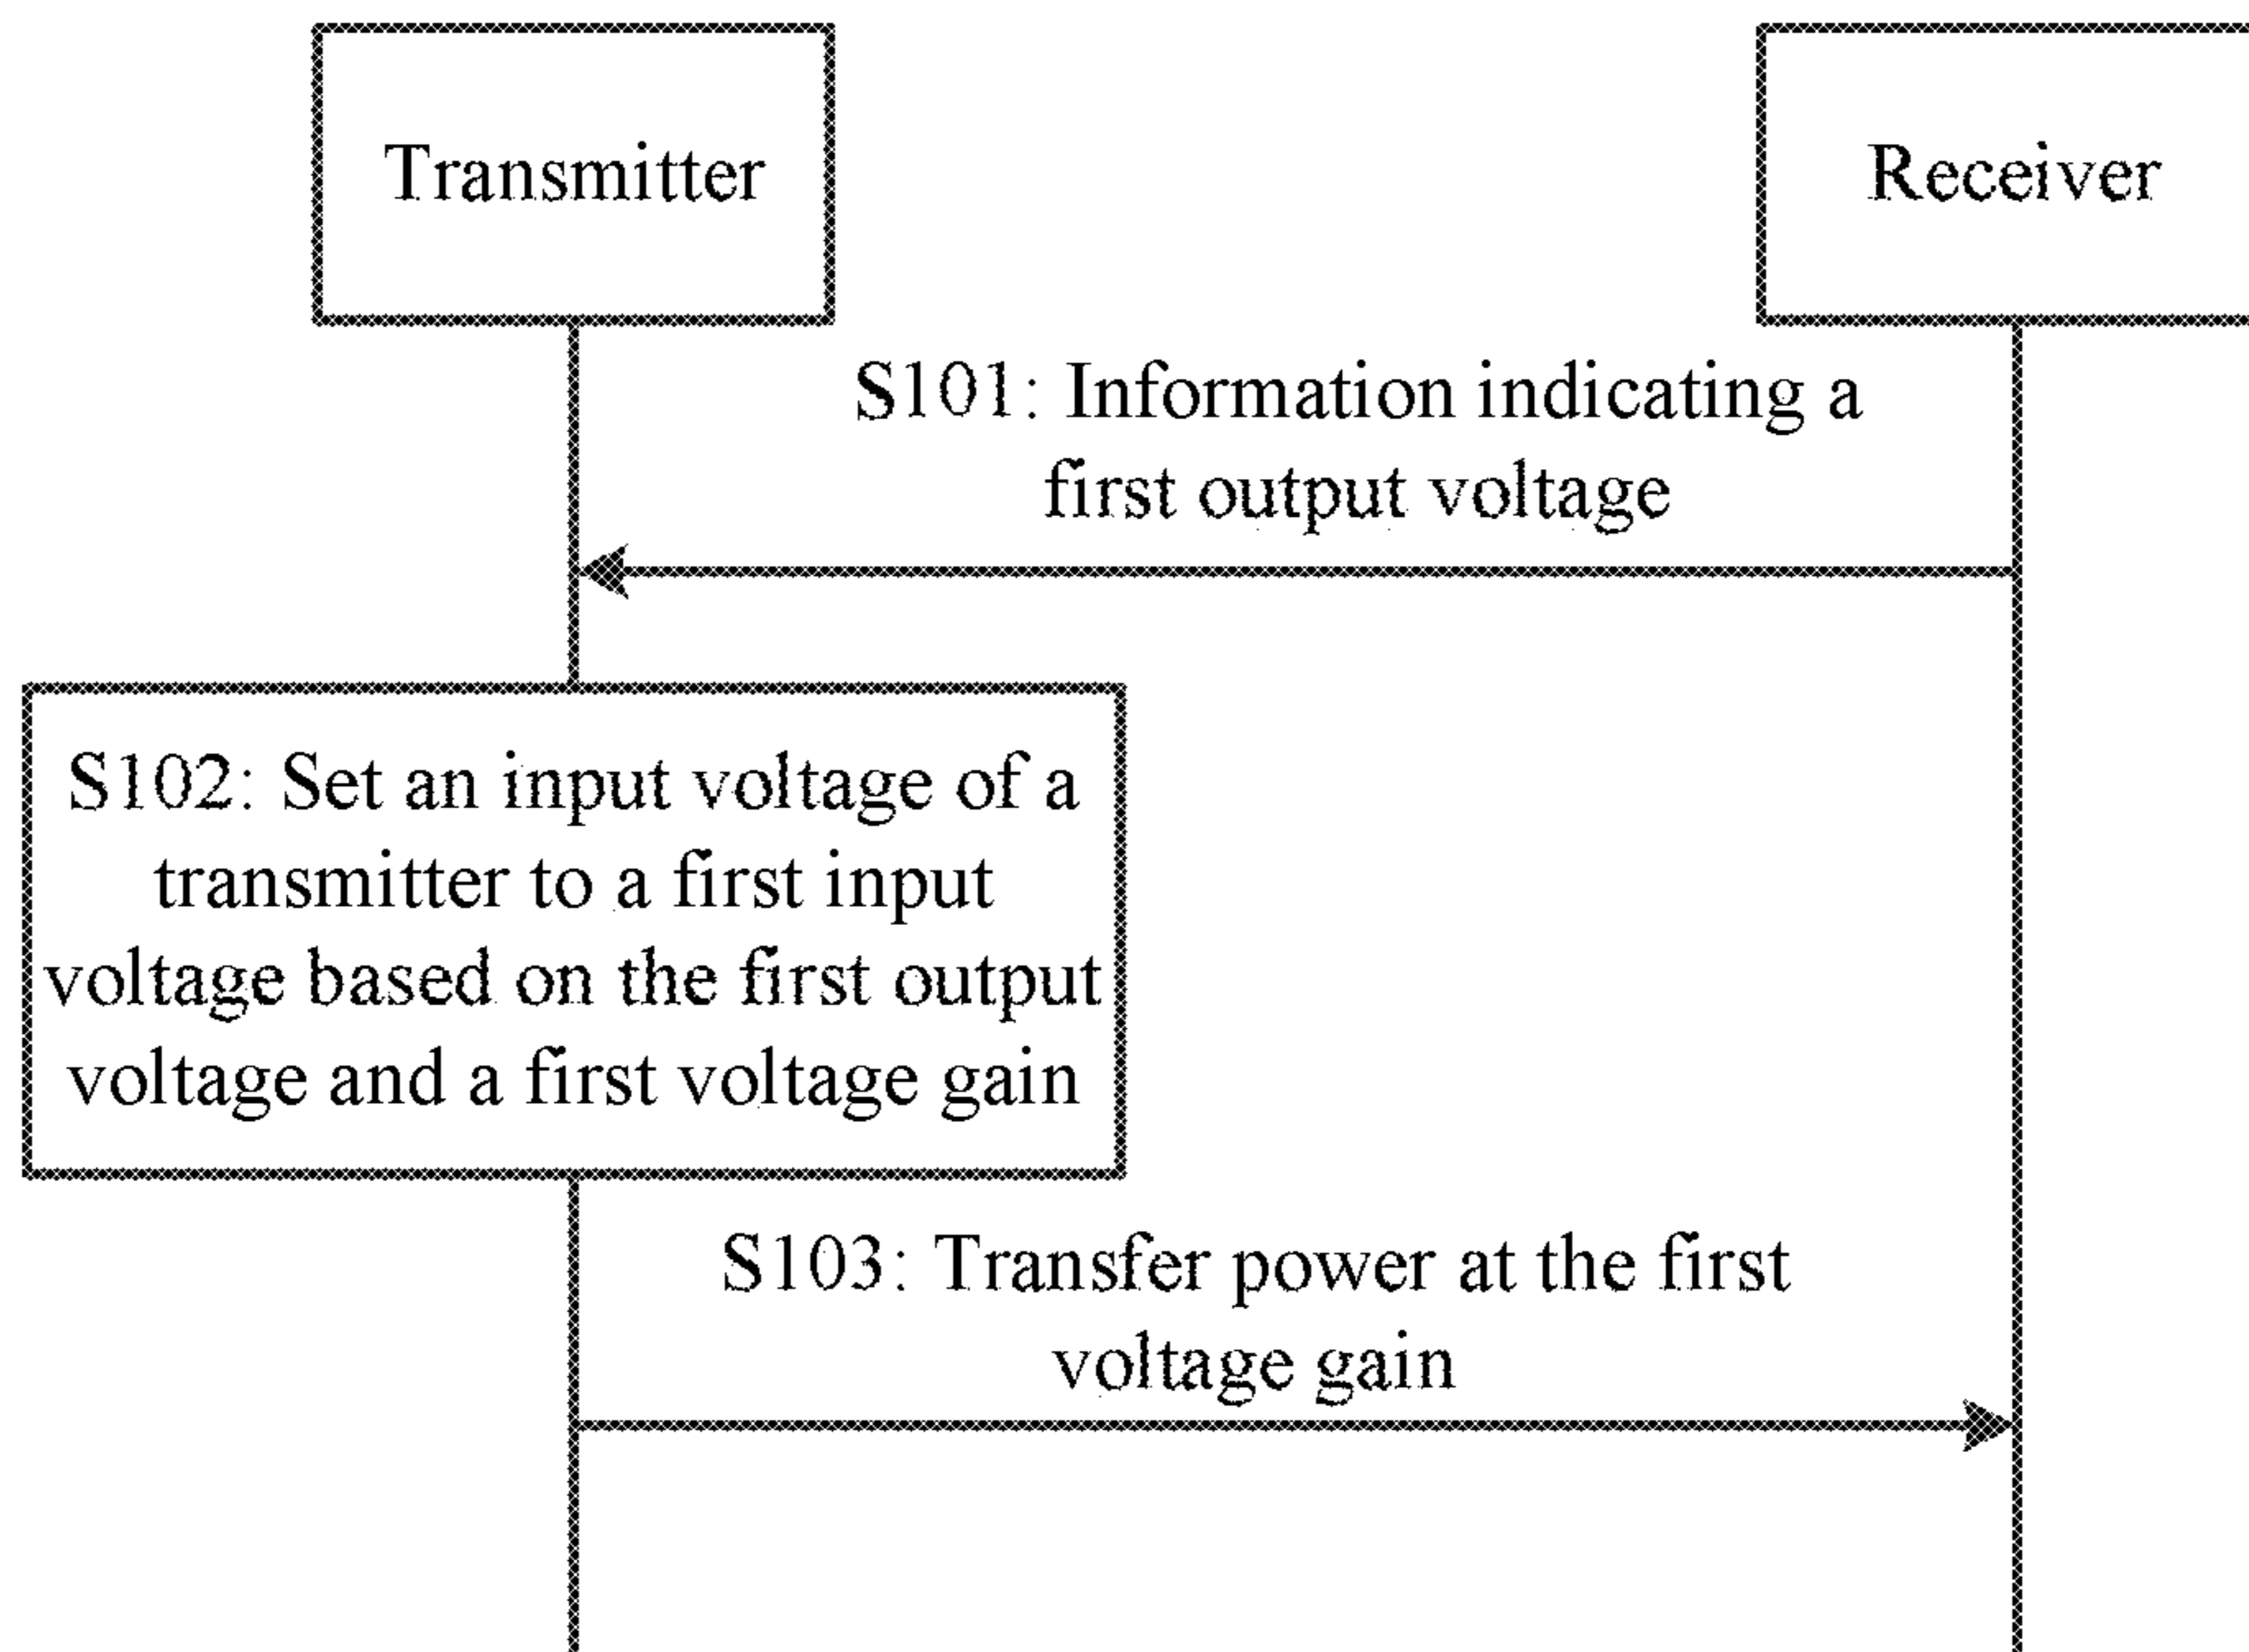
Transmitter

Receiver

S101: Information indicating a first output voltage

S102: Set an input voltage of a transmitter to a first input voltage based on the first output voltage and a first voltage gain

S103: Transfer power at the first voltage gain